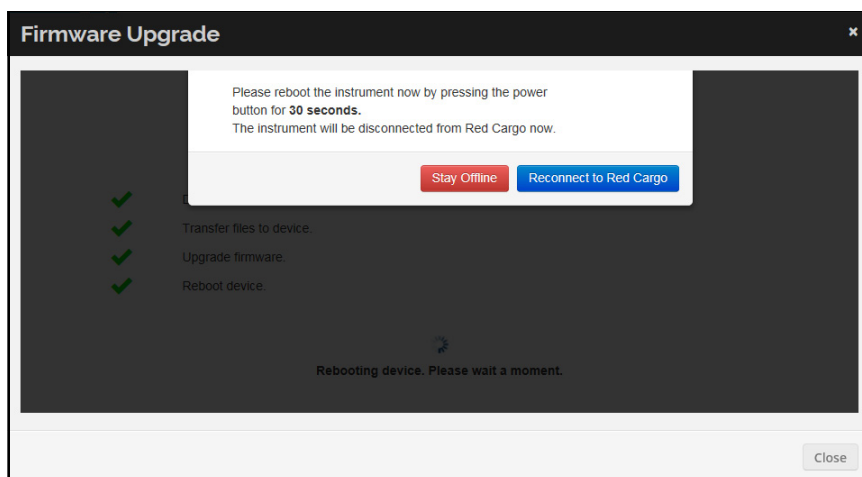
Firmware Upgrade

×

Please reboot the instrument now by pressing the power button for **30 seconds.**
The instrument will be disconnected from Red Cargo now.

Stay Offline

Reconnect to Red Cargo

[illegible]

Transfer files to device.

Upgrade firmware.

Reboot device.

Rebooting device. Please wait a moment.

Close